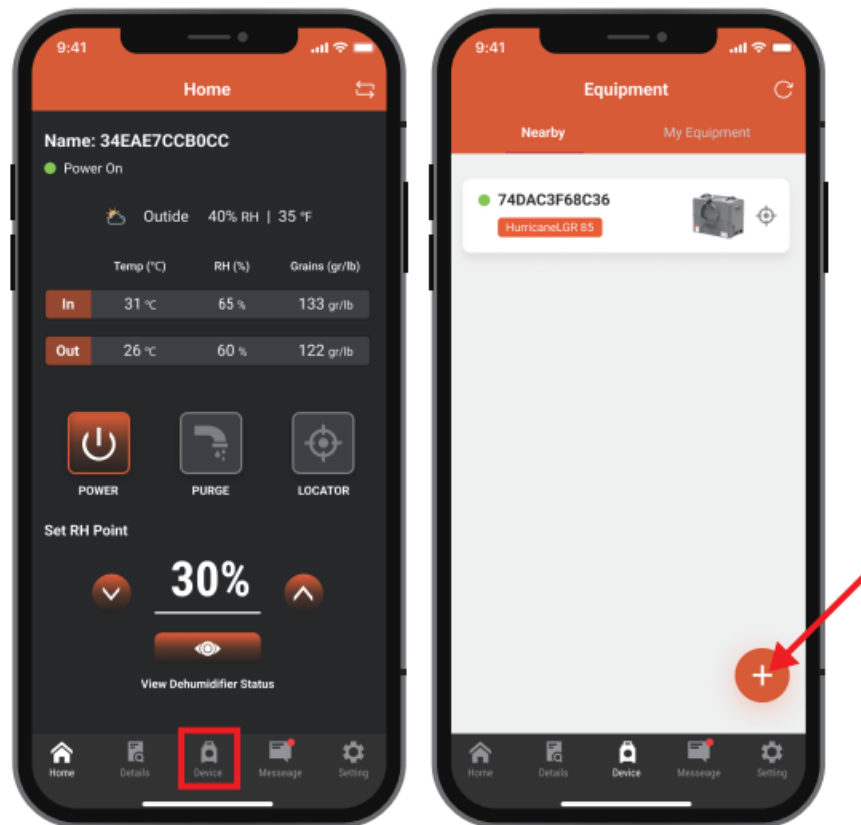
9:41

Home

Name: 34EAE7CCB0CC

Power On

Outide 40% RH | 35 ℉

| | Temp (℃) | RH (%) | Grains (gr/lb) |
|---|---|---|---|
| In | 31 ℃ | 65 % | 133 gr/lb |
| Out | 26 ℃ | 60 % | 122 gr/lb |

POWER PURGE LOCATOR

Set RH Point

30%

View Dehumidifier Status

Home Details Device Meseeage Setting

9:41

Equipment

Nearby My Equipment

74DAC3F68C36

HurricaneLGR 85

+

Home Details Device Meseeage Setting